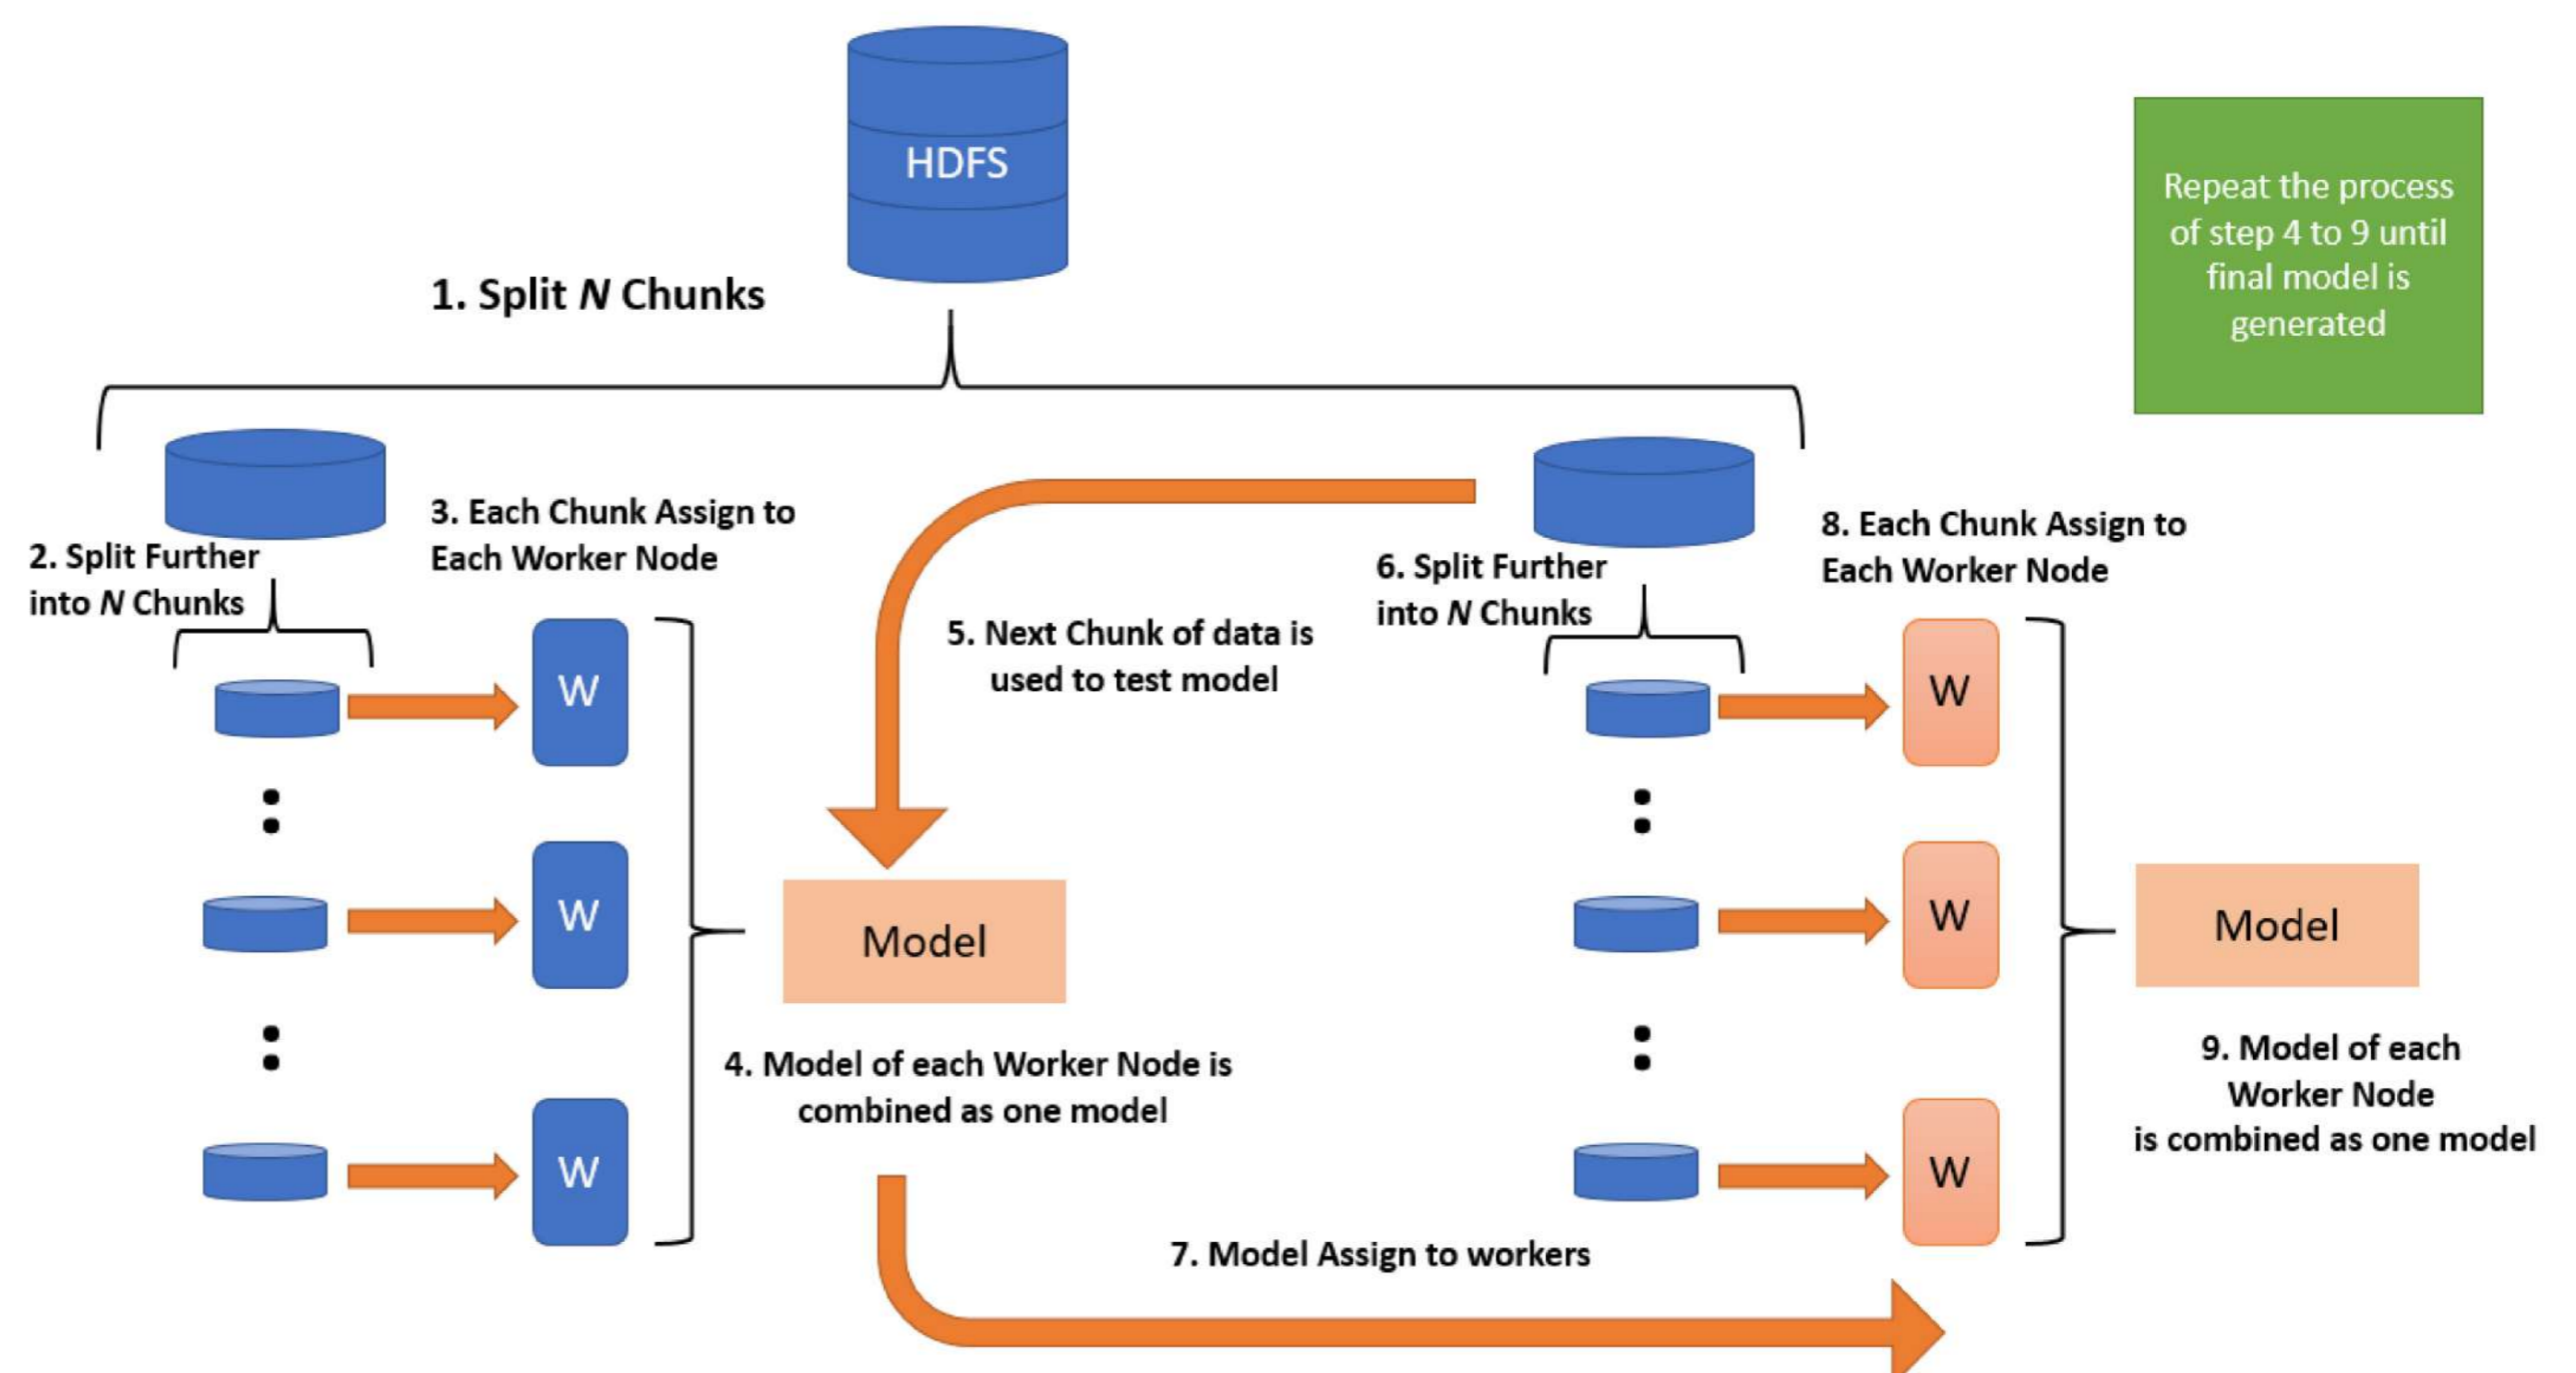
HDFS

Repeat the process of step 4 to 9 until final model is generated

1. Split *N* Chunks

2. Split Further into *N* Chunks

3. Each Chunk Assign to Each Worker Node

W

W

W

5. Next Chunk of data is used to test model

Model

4. Model of each Worker Node is combined as one model

6. Split Further into *N* Chunks

8. Each Chunk Assign to Each Worker Node

W

W

W

Model

9. Model of each Worker Node is combined as one model

7. Model Assign to workers